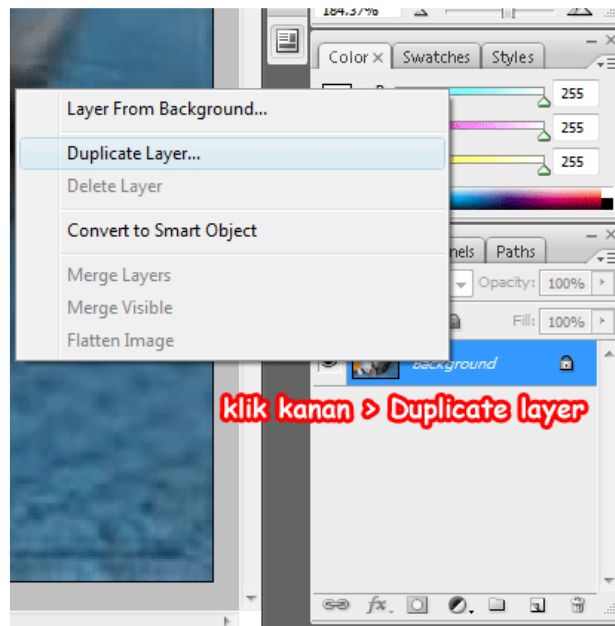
184.37%

Color ×
Swatches
Styles

255
255
255

Layer From Background...
Duplicate Layer...
Delete Layer
Convert to Smart Object
Merge Layers
Merge Visible
Flatten Image

nels
Paths
Opacity: 100%
Fill: 100%

Background

klik kanan > Duplicate layer